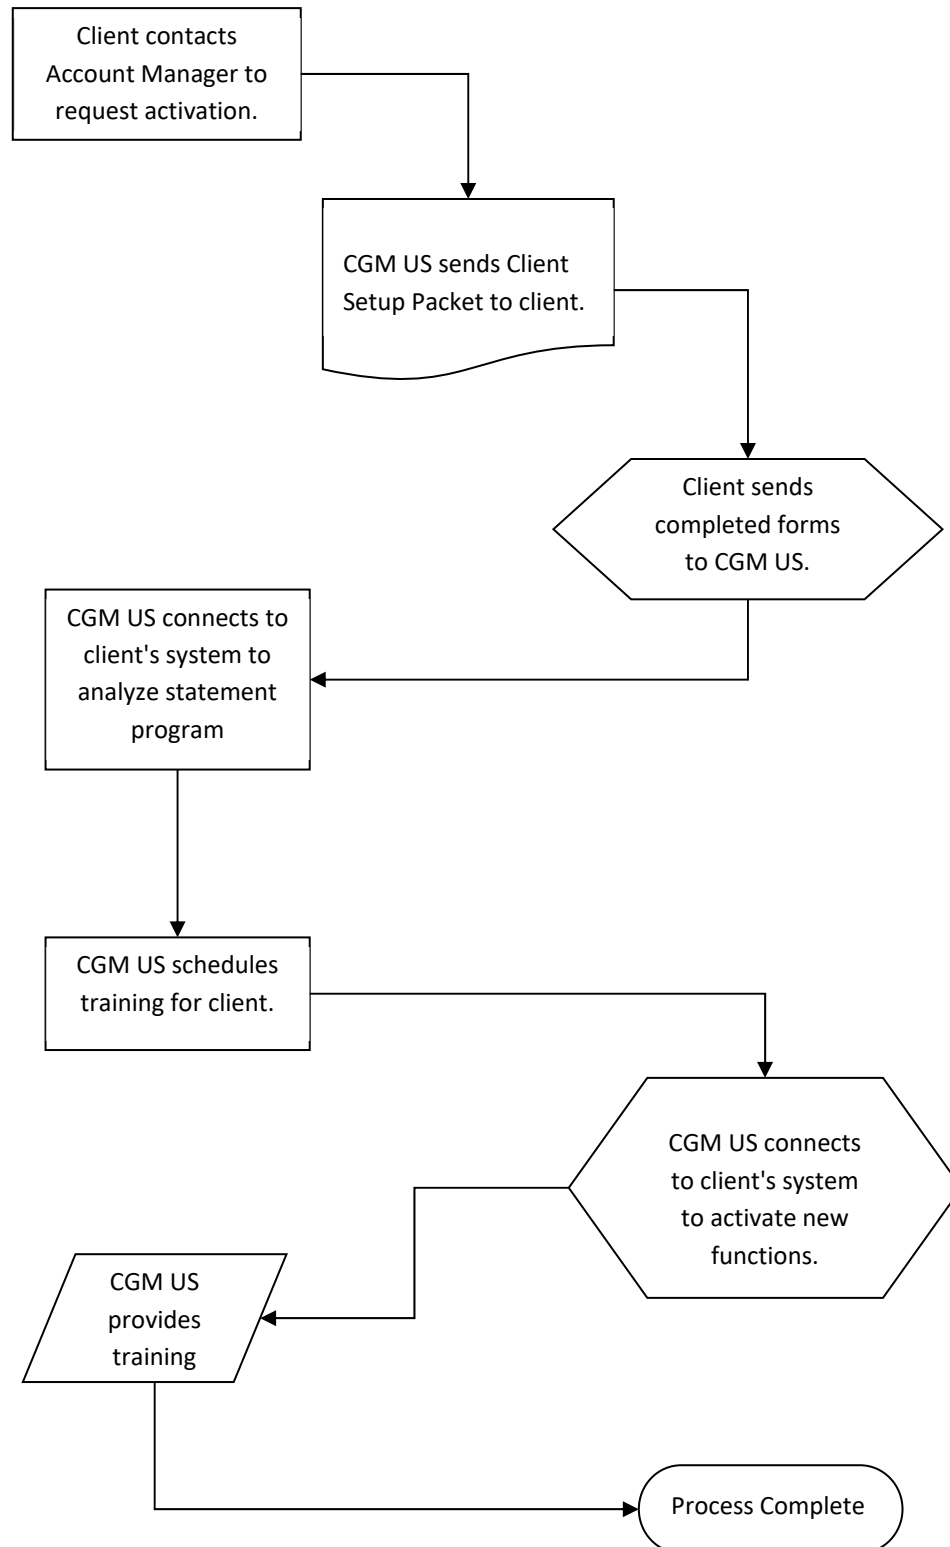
Client contacts Account Manager to request activation.

CGM US sends Client Setup Packet to client.

Client sends completed forms to CGM US.

CGM US connects to client's system to analyze statement program

CGM US schedules training for client.

CGM US connects to client's system to activate new functions.

CGM US provides training

Process Complete